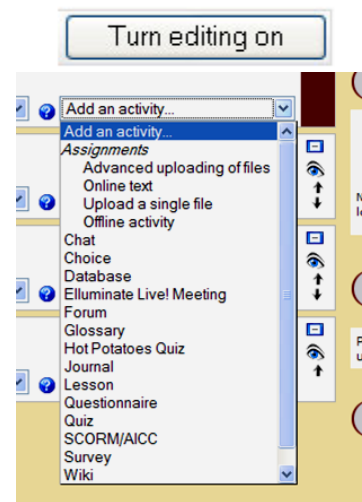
Turn editing on

Add an activity...

Add an activity...
Assignments
Advanced uploading of files
Online text
Upload a single file
Offline activity
Chat
Choice
Database
Elluminate Live! Meeting
Forum
Glossary
Hot Potatoes Quiz
Journal
Lesson
Questionnaire
Quiz
SCORM/AICC
Survey
Wiki